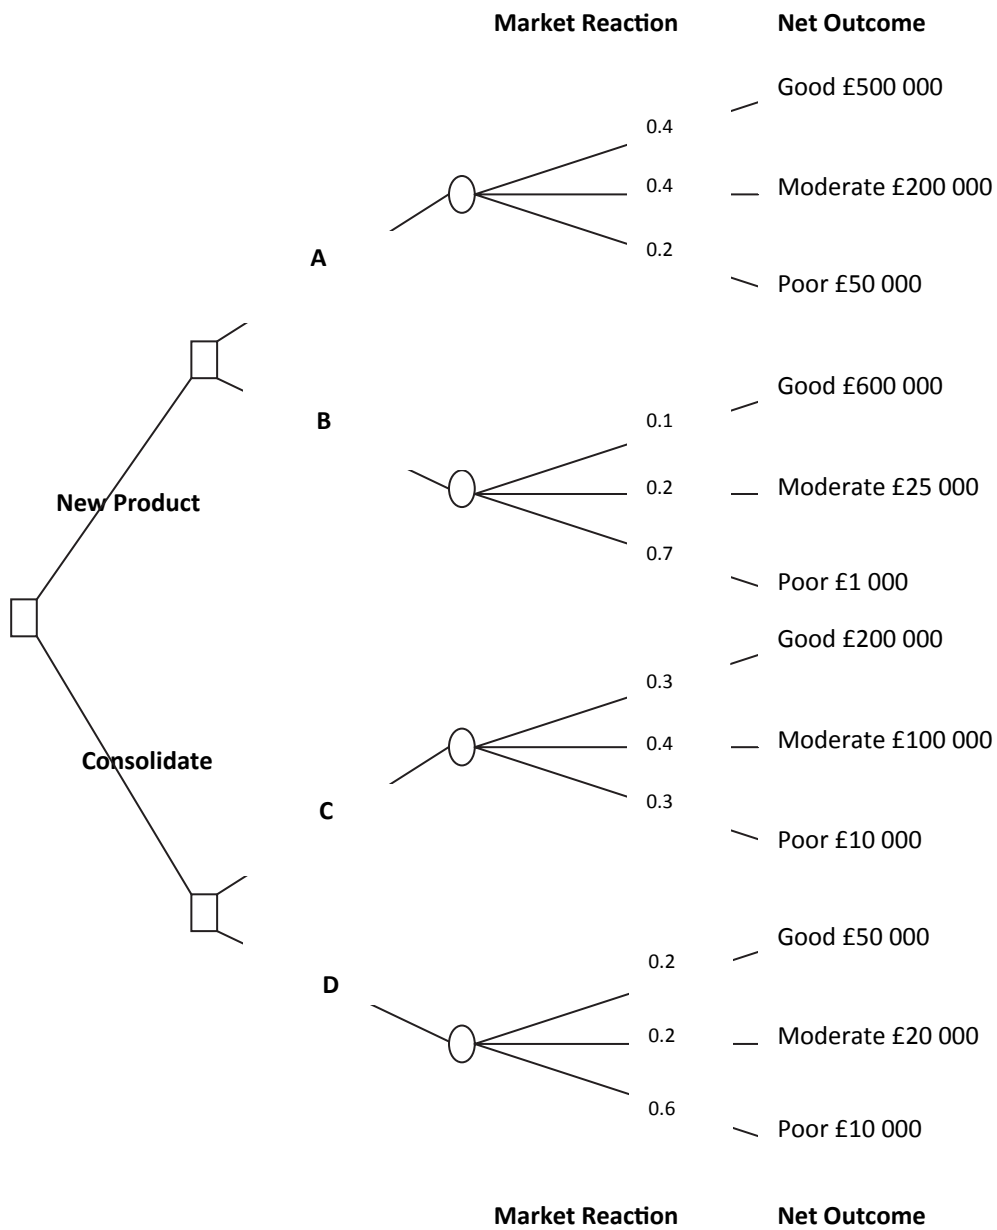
Market Reaction

Net Outcome

0.4

Good £500 000

0.4

Moderate £200 000

A

0.2

Poor £50 000

Good £600 000

B

0.1

0.2

Moderate £25 000

New Product

0.7

Poor £1 000

Good £200 000

0.3

0.4

Moderate £100 000

Consolidate

0.3

C

Poor £10 000

Good £50 000

0.2

D

0.2

Moderate £20 000

0.6

Poor £10 000

Market Reaction

Net Outcome